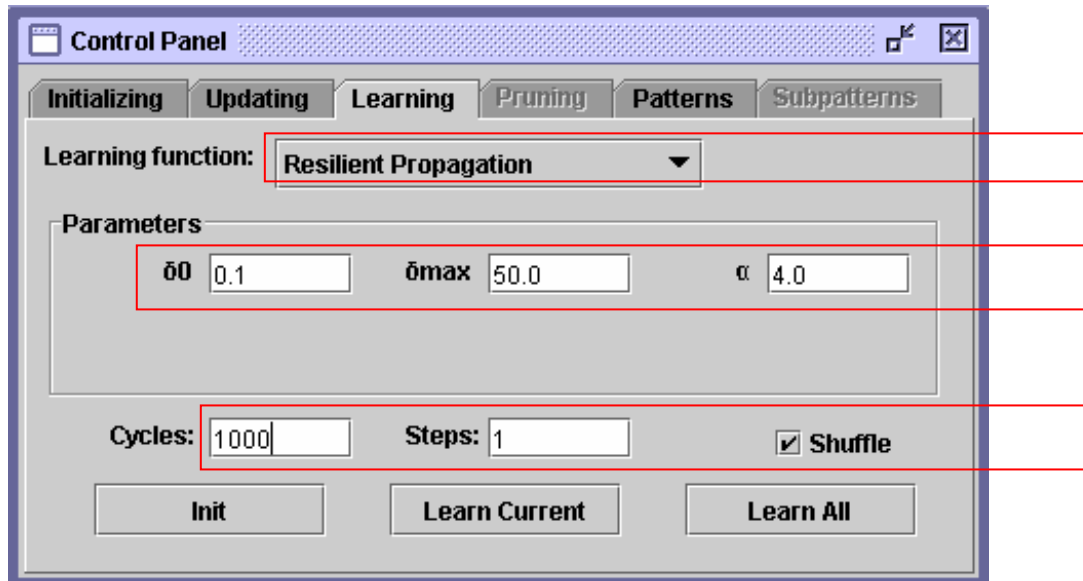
Control Panel

Initializing | Updating | Learning | Pruning | Patterns | Subpatterns

Learning function: Resilient Propagation

Parameters

δ0 0.1

δmax 50.0

α 4.0

Cycles: 1000

Steps: 1

Shuffle

Init

Learn Current

Learn All